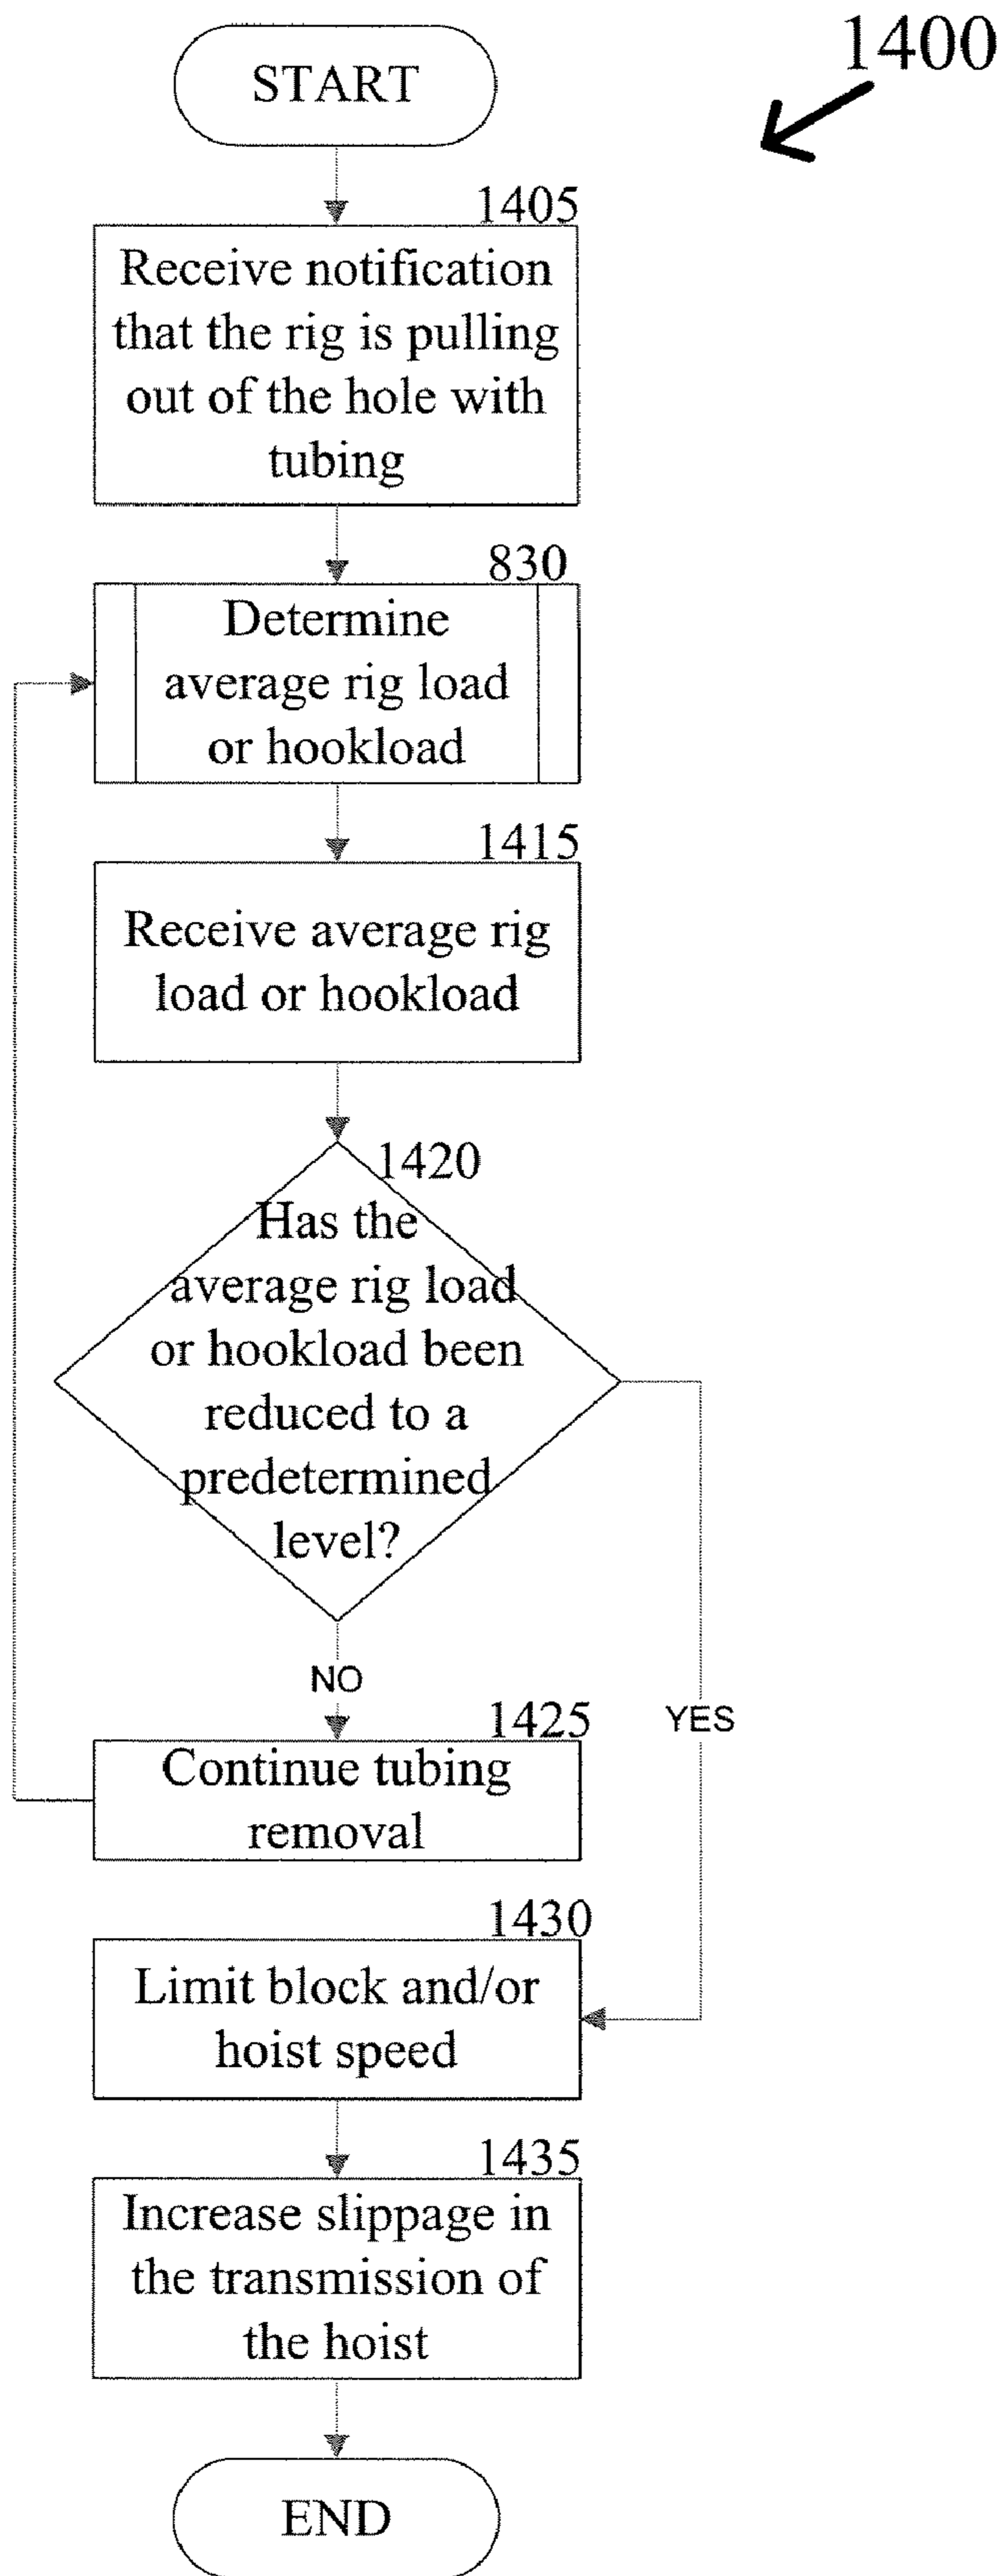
1400

START

1405
Receive notification that the rig is pulling out of the hole with tubing

830
Determine average rig load or hookload

1415
Receive average rig load or hookload

1420
Has the average rig load or hookload been reduced to a predetermined level?

NO

YES

1425
Continue tubing removal

1430
Limit block and/or hoist speed

1435
Increase slippage in the transmission of the hoist

END